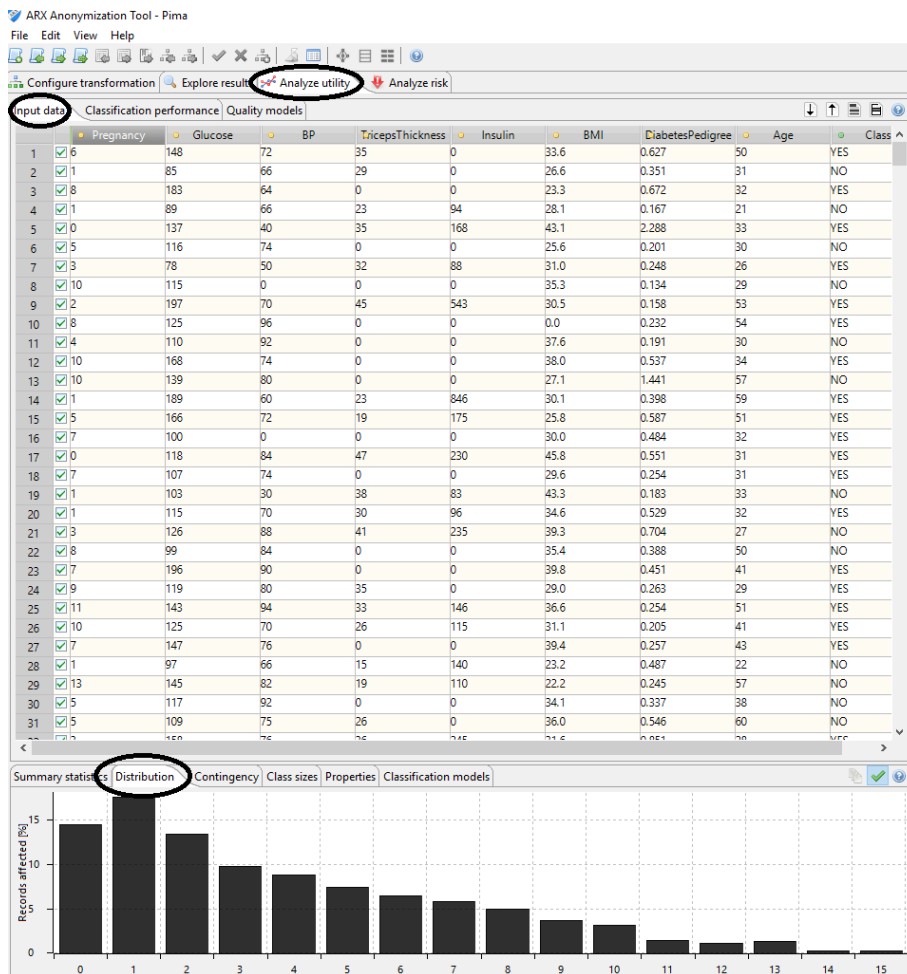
ARX Anonymization Tool - Pima

File Edit View Help

Configure transformation | Explore results | Analyze utility | Analyze risk

Input data | Classification performance | Quality models

| | Pregnancy | Glucose | BP | TricepsThickness | Insulin | BMI | DiabetesPedigree | Age | Class |
|---|---|---|---|---|---|---|---|---|---|
| 1 | 6 | 148 | 72 | 35 | 0 | 33.6 | 0.627 | 50 | YES |
| 2 | 1 | 85 | 66 | 29 | 0 | 26.6 | 0.351 | 31 | NO |
| 3 | 8 | 183 | 64 | 0 | 0 | 23.3 | 0.672 | 32 | YES |
| 4 | 1 | 89 | 66 | 23 | 94 | 28.1 | 0.167 | 21 | NO |
| 5 | 0 | 137 | 40 | 35 | 168 | 43.1 | 2.288 | 33 | YES |
| 6 | 5 | 116 | 74 | 0 | 0 | 25.6 | 0.201 | 30 | NO |
| 7 | 3 | 78 | 50 | 32 | 88 | 31.0 | 0.248 | 26 | YES |
| 8 | 10 | 115 | 0 | 0 | 0 | 35.3 | 0.134 | 29 | NO |
| 9 | 2 | 197 | 70 | 45 | 543 | 30.5 | 0.158 | 53 | YES |
| 10 | 8 | 125 | 96 | 0 | 0 | 0.0 | 0.232 | 54 | YES |
| 11 | 4 | 110 | 92 | 0 | 0 | 37.6 | 0.191 | 30 | NO |
| 12 | 10 | 168 | 74 | 0 | 0 | 38.0 | 0.537 | 34 | YES |
| 13 | 10 | 139 | 80 | 0 | 0 | 27.1 | 1.441 | 57 | NO |
| 14 | 1 | 189 | 60 | 23 | 846 | 30.1 | 0.398 | 59 | YES |
| 15 | 5 | 166 | 72 | 19 | 175 | 25.8 | 0.587 | 51 | YES |
| 16 | 7 | 100 | 0 | 0 | 0 | 30.0 | 0.484 | 32 | YES |
| 17 | 0 | 118 | 84 | 47 | 230 | 45.8 | 0.551 | 31 | YES |
| 18 | 7 | 107 | 74 | 0 | 0 | 29.6 | 0.254 | 31 | YES |
| 19 | 1 | 103 | 30 | 38 | 83 | 43.3 | 0.183 | 33 | NO |
| 20 | 1 | 115 | 70 | 30 | 96 | 34.6 | 0.529 | 32 | YES |
| 21 | 3 | 126 | 88 | 41 | 235 | 39.3 | 0.704 | 27 | NO |
| 22 | 8 | 99 | 84 | 0 | 0 | 35.4 | 0.388 | 50 | NO |
| 23 | 7 | 196 | 90 | 0 | 0 | 39.8 | 0.451 | 41 | YES |
| 24 | 9 | 119 | 80 | 35 | 0 | 29.0 | 0.263 | 29 | YES |
| 25 | 11 | 143 | 94 | 33 | 146 | 36.6 | 0.254 | 51 | YES |
| 26 | 10 | 125 | 70 | 26 | 115 | 31.1 | 0.205 | 41 | YES |
| 27 | 7 | 147 | 76 | 0 | 0 | 39.4 | 0.257 | 43 | YES |
| 28 | 1 | 97 | 66 | 15 | 140 | 23.2 | 0.487 | 22 | NO |
| 29 | 13 | 145 | 82 | 19 | 110 | 22.2 | 0.245 | 57 | NO |
| 30 | 5 | 117 | 92 | 0 | 0 | 34.1 | 0.337 | 38 | NO |
| 31 | 5 | 109 | 75 | 26 | 0 | 36.0 | 0.546 | 60 | NO |

Summary statistics | Distribution | Contingency | Class sizes | Properties | Classification models

Records affected [%]
15
10
5
0
0 1 2 3 4 5 6 7 8 9 10 11 12 13 14 15